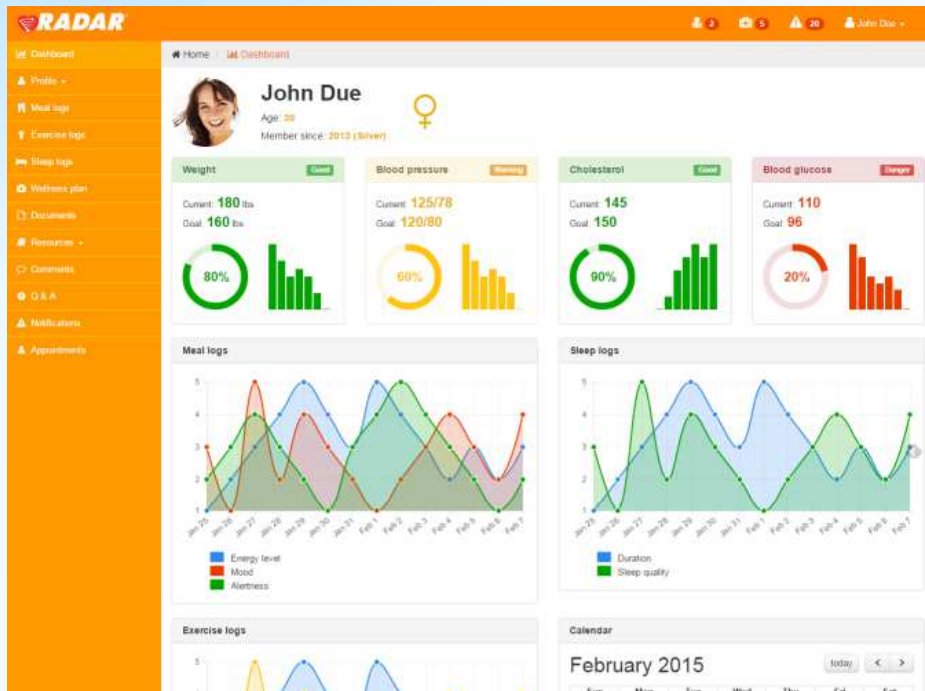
RADAR

2 5 20 John Doe

Dashboard
Profile
Meal logs
Exercise logs
Sleep logs
Wellness plan
Documents
Resources
Comments
Q & A
Notifications
Appointments

Home / Dashboard

John Due
Age: 30
Member since: 2013 (Silver)

Weight Good
Current: 180 lbs
Goal: 160 lbs
80%

Blood pressure Warning
Current: 125/78
Goal: 120/80
60%

Cholesterol Good
Current: 145
Goal: 150
90%

Blood glucose Danger
Current: 110
Goal: 96
20%

Meal logs
5
4
3
2
1
Jan 25 Jan 26 Jan 27 Jan 28 Jan 29 Jan 30 Jan 31 Feb 1 Feb 2 Feb 3 Feb 4 Feb 5 Feb 6 Feb 7
Energy level
Mood
Alertness

Sleep logs
5
4
3
2
1
Jan 25 Jan 26 Jan 27 Jan 28 Jan 29 Jan 30 Jan 31 Feb 1 Feb 2 Feb 3 Feb 4 Feb 5 Feb 6 Feb 7
Duration
Sleep quality

Exercise logs
5

Calendar
February 2015
today < >
Sun Mon Tue Wed Thu Fri Sat